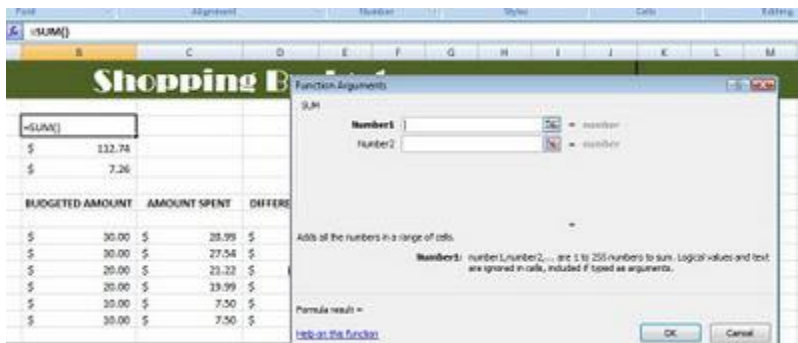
Font Alignment Number Styles Cells Editing

$f_x$ =SUM()

B C D E F G H I J K L M

Shopping B

=SUM()

$ 112.74

$ 7.26

BUDGETED AMOUNT AMOUNT SPENT DIFFERE

| $ | 30.00 | $ | 28.99 | $ |
|---|---|---|---|---|
| $ | 30.00 | $ | 27.54 | $ |
| $ | 20.00 | $ | 21.22 | $ |
| $ | 20.00 | $ | 19.99 | $ |
| $ | 10.00 | $ | 7.50 | $ |
| $ | 10.00 | $ | 7.50 | $ |

Function Arguments

SUM

Number1 = number

Number2 = number

Adds all the numbers in a range of cells.

Number1: number1,number2,... are 1 to 255 numbers to sum. Logical values and text are ignored in cells, included if typed as arguments.

Formula result =

Help on this function

OK Cancel